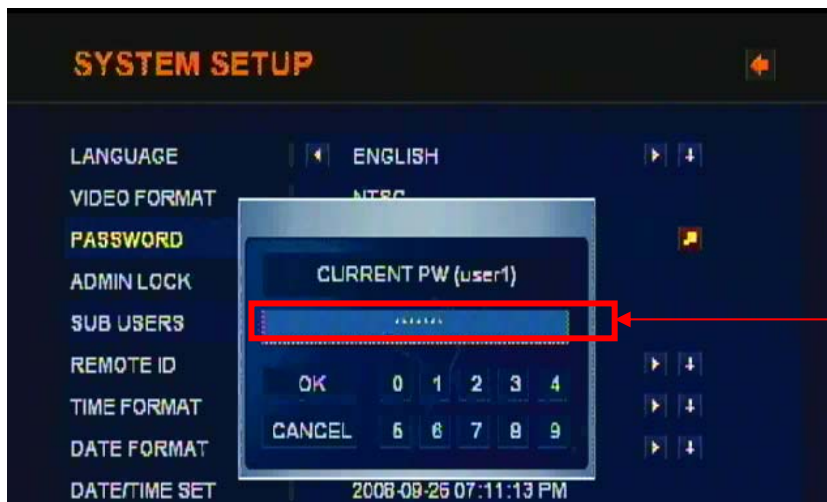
SYSTEM SETUP

LANGUAGE ENGLISH
VIDEO FORMAT NTSC
PASSWORD
ADMIN LOCK
SUB USERS
REMOTE ID
TIME FORMAT
DATE FORMAT
DATE/TIME SET 2008-09-26 07:11:13 PM

CURRENT PW (user1)
......
OK 0 1 2 3 4
CANCEL 5 6 7 8 9